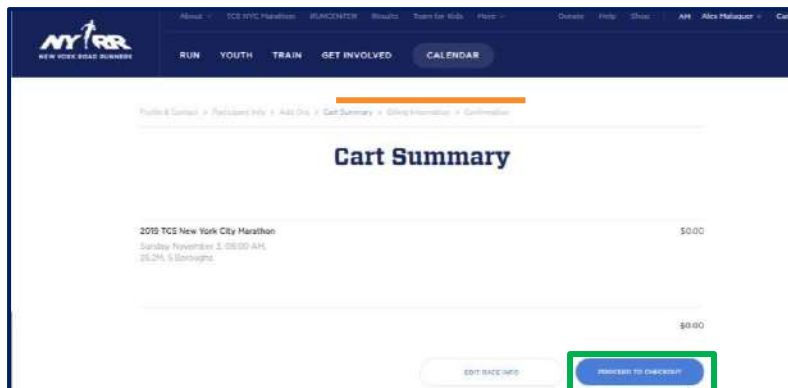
NYRR NEW YORK ROAD RUNNERS

About ∨ TCS NYC Marathon RUNCENTER Results Team for Kids More ∨ Donate Help Shop AM Alice Malaquer ∨ Ca

RUN YOUTH TRAIN GET INVOLVED CALENDAR

Profile & Contact > Participant Info > Add-Ons > Cart Summary > Billing Information > Confirmation

Cart Summary

2019 TCS New York City Marathon
Sunday, November 3, 08:00 AM,
26.2M, 5 Boroughs

$0.00

$0.00

EDIT RACE INFO

PROCEED TO CHECKOUT